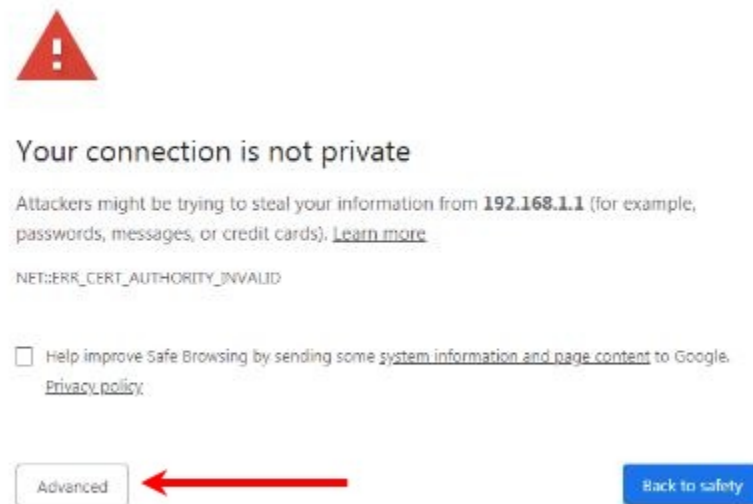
Your connection is not private

Attackers might be trying to steal your information from **192.168.1.1** (for example, passwords, messages, or credit cards). Learn more

NET::ERR_CERT_AUTHORITY_INVALID

Help improve Safe Browsing by sending some system information and page content to Google. Privacy policy

Advanced

Back to safety